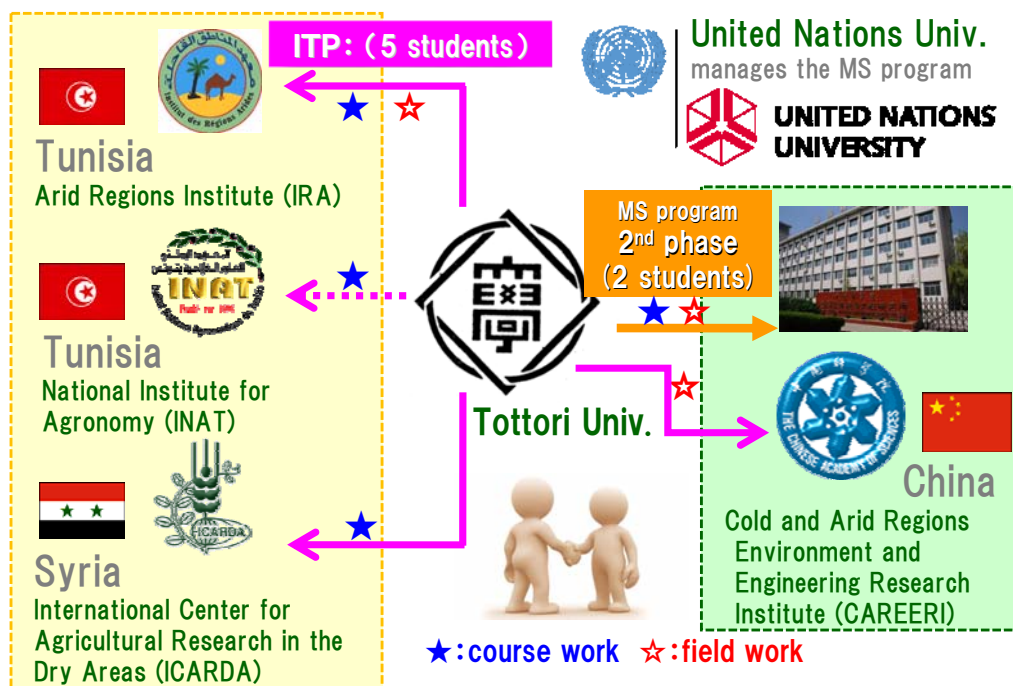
ITP: (5 students)

United Nations Univ.
manages the MS program

UNITED NATIONS UNIVERSITY

Tunisia
Arid Regions Institute (IRA)

Tunisia
National Institute for Agronomy (INAT)

Syria
International Center for Agricultural Research in the Dry Areas (ICARDA)

MS program
2$^{nd}$ phase
(2 students)

Tottori Univ.

China
Cold and Arid Regions Environment and Engineering Research Institute (CAREERI)

★: course work ☆: field work